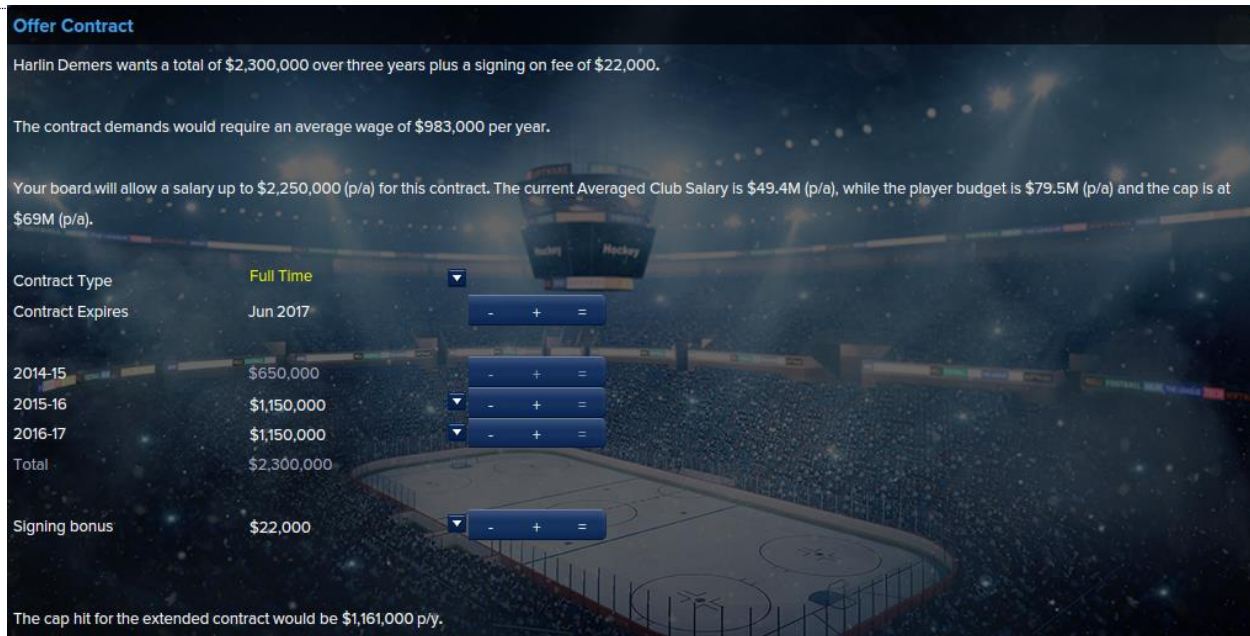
Offer Contract

Harlin Demers wants a total of $2,300,000 over three years plus a signing on fee of $22,000.

The contract demands would require an average wage of $983,000 per year.

Your board will allow a salary up to $2,250,000 (p/a) for this contract. The current Averaged Club Salary is $49.4M (p/a), while the player budget is $79.5M (p/a) and the cap is at $69M (p/a).

Contract Type Full Time
Contract Expires Jun 2017 - + =

2014-15 $650,000 - + =
2015-16 $1,150,000 - + =
2016-17 $1,150,000 - + =
Total $2,300,000

Signing bonus $22,000 - + =

The cap hit for the extended contract would be $1,161,000 p/y.